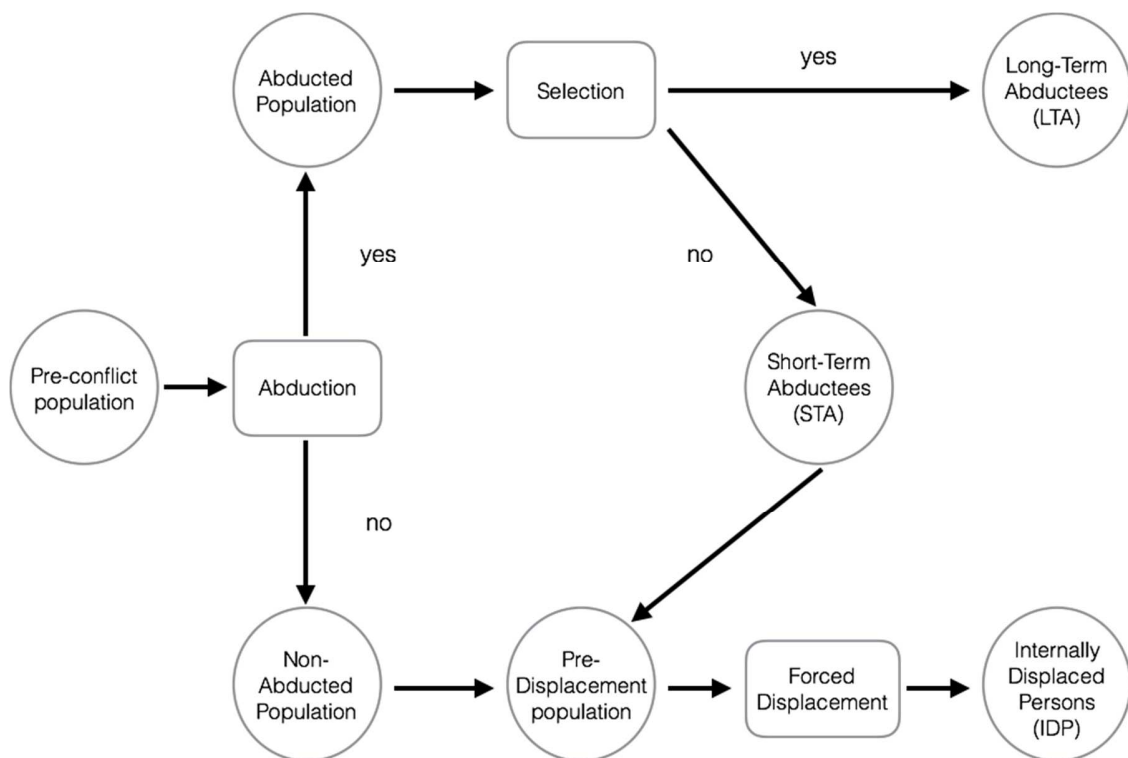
Abducted Population

Selection

yes

Long-Term Abductees (LTA)

yes

no

Pre-conflict population

Abduction

Short-Term Abductees (STA)

no

Non-Abducted Population

Pre-Displacement population

Forced Displacement

Internally Displaced Persons (IDP)